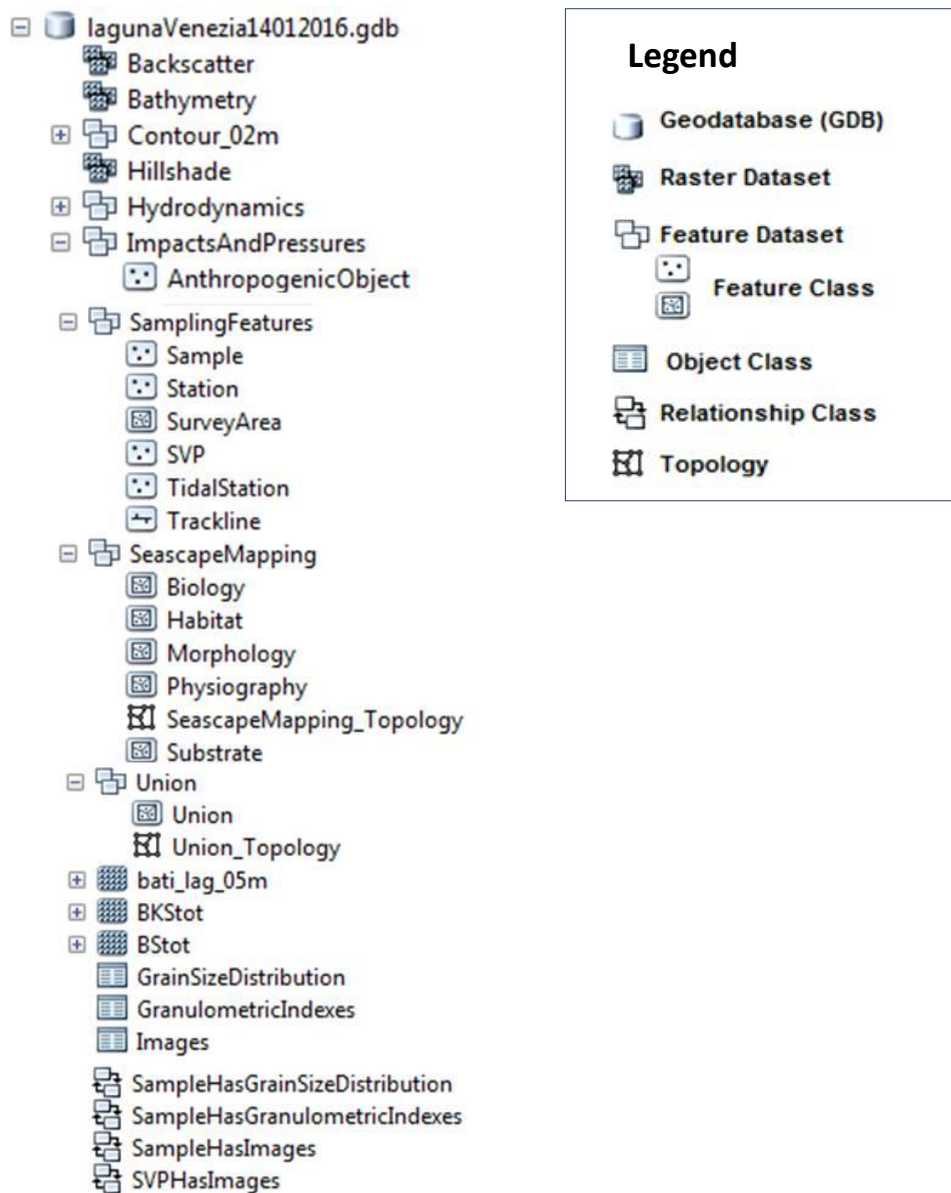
lagunaVenezia14012016.gdb
Backscatter
Bathymetry
Contour_02m
Hillshade
Hydrodynamics
ImpactsAndPressures
AnthropogenicObject
SamplingFeatures
Sample
Station
SurveyArea
SVP
TidalStation
Trackline
SeascapeMapping
Biology
Habitat
Morphology
Physiography
SeascapeMapping_Topology
Substrate
Union
Union
Union_Topology
bati_lag_05m
BKStot
BStot
GrainSizeDistribution
GranulometricIndexes
Images
SampleHasGrainSizeDistribution
SampleHasGranulometricIndexes
SampleHasImages
SVPHasImages

Legend
Geodatabase (GDB)
Raster Dataset
Feature Dataset
Feature Class
Object Class
Relationship Class
Topology